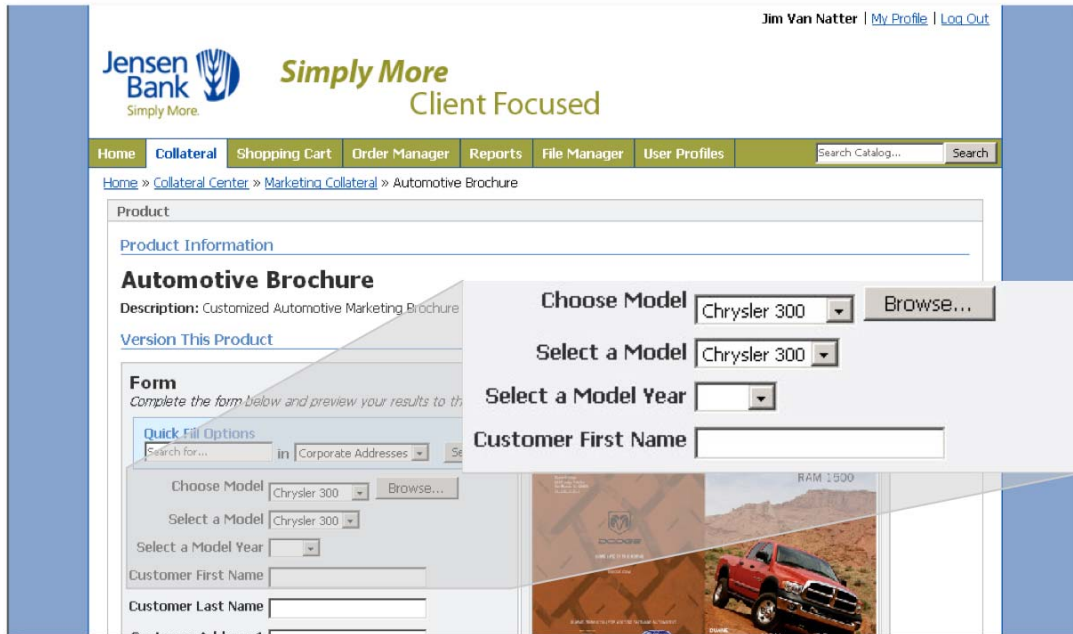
Jim Van Natter | My Profile | Log Out

Jensen Bank Simply More.

Simply More Client Focused

Home | Collateral | Shopping Cart | Order Manager | Reports | File Manager | User Profiles | Search Catalog... | Search

Home » Collateral Center » Marketing Collateral » Automotive Brochure

Product

Product Information

Automotive Brochure

Description: Customized Automotive Marketing Brochure

Version This Product

Form

Complete the form below and preview your results to th

Quick Fill Options

Search for... in Corporate Addresses Se

Choose Model Chrysler 300 Browse...

Select a Model Chrysler 300

Select a Model Year

Customer First Name

Customer Last Name

Choose Model Chrysler 300 Browse...

Select a Model Chrysler 300

Select a Model Year

Customer First Name

RAM 1500

DODGE